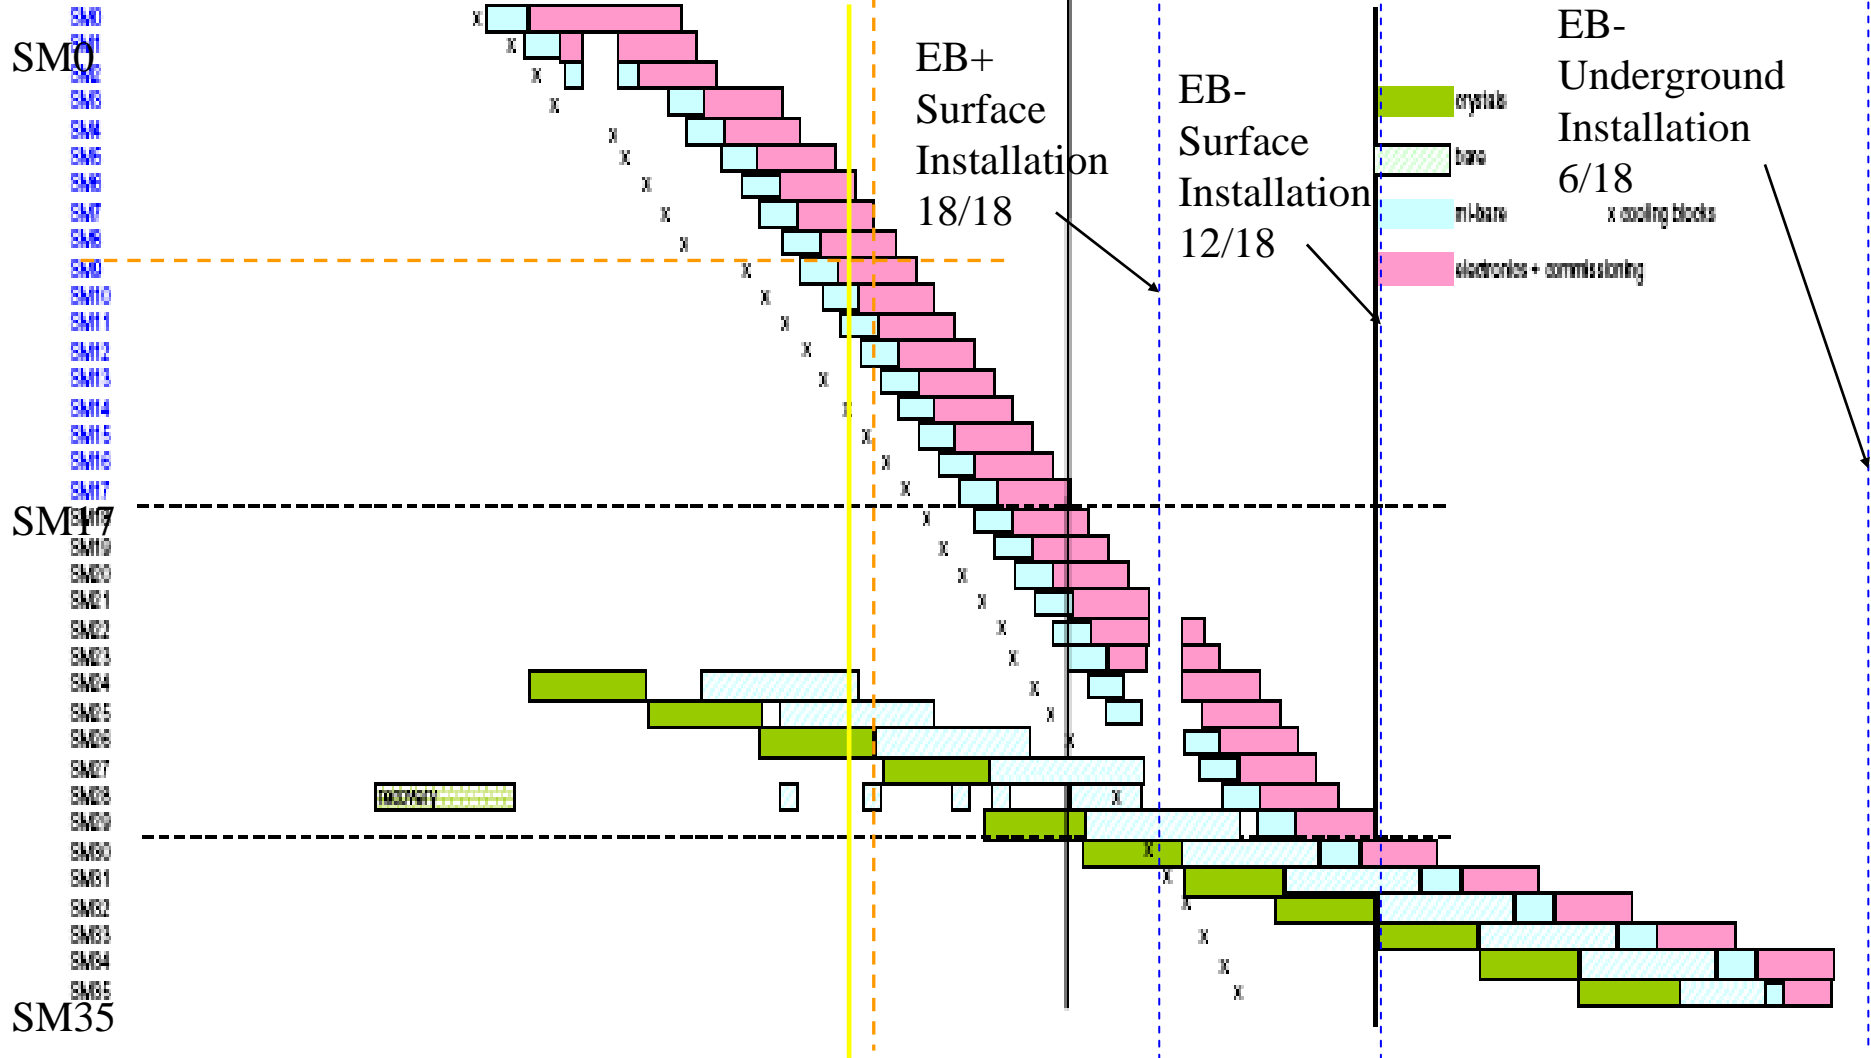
SM0
SM17
SM35

SM0
SM1
SM2
SM3
SM4
SM5
SM6
SM7
SM8
SM9
SM10
SM11
SM12
SM13
SM14
SM15
SM16
SM17
SM18
SM19
SM20
SM21
SM22
SM23
SM24
SM25
SM26
SM27
SM28
SM29
SM30
SM31
SM32
SM33
SM34
SM35

EB+ Surface Installation 18/18

EB- Surface Installation 12/18

EB- Underground Installation 6/18

crystals
bare
mi-bare
electronics + commissioning
x cooling blocks

recovery

x x x x x x x x x x x x x x x x x x x x x x x x x x x x x x x x x x x x